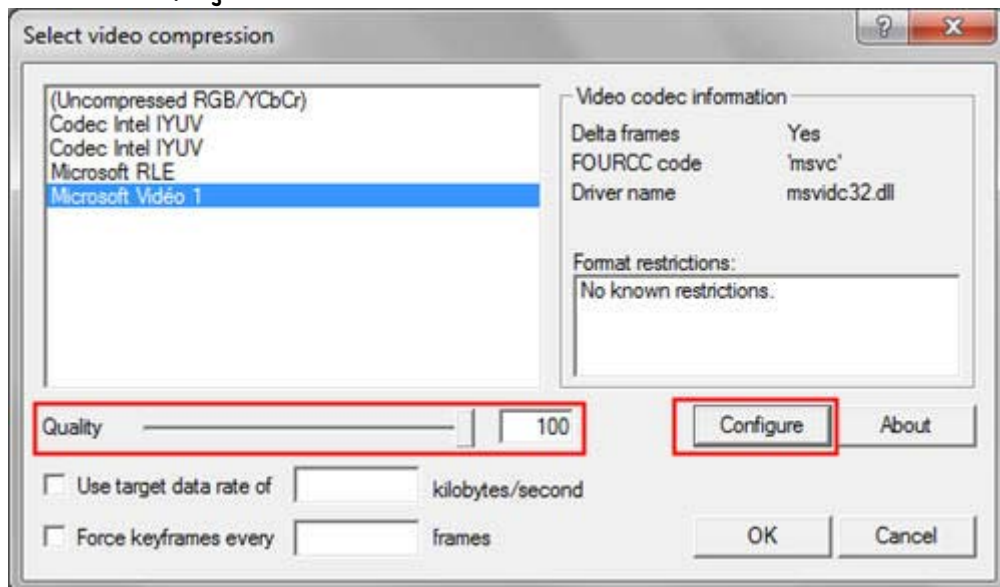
Select video compression

(Uncompressed RGB/YCbCr)
Codec Intel IYUV
Codec Intel IYUV
Microsoft RLE
Microsoft Vidéo 1

Video codec information

| | |
|---|---|
| Delta frames | Yes |
| FOURCC code | 'msvc' |
| Driver name | msvidc32.dll |

Format restrictions:
No known restrictions.

Quality 100

Configure

About

Use target data rate of kilobytes/second

Force keyframes every frames

OK

Cancel